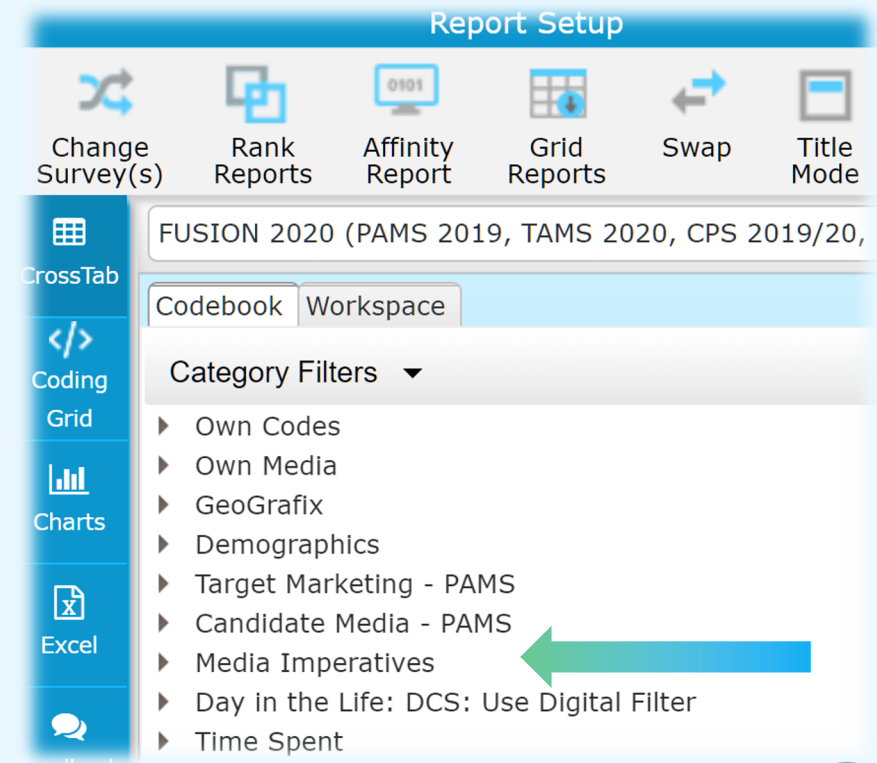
Report Setup

Change Survey(s)
Rank Reports
0101
Affinity Report
Grid Reports
Swap
Title Mode

CrossTab
</>
Coding Grid
Charts
X
Excel

FUSION 2020 (PAMS 2019, TAMS 2020, CPS 2019/20,

Codebook
Workspace

Category Filters

Own Codes
Own Media
GeoGrafix
Demographics
Target Marketing - PAMS
Candidate Media - PAMS
Media Imperatives
Day in the Life: DCS: Use Digital Filter
Time Spent